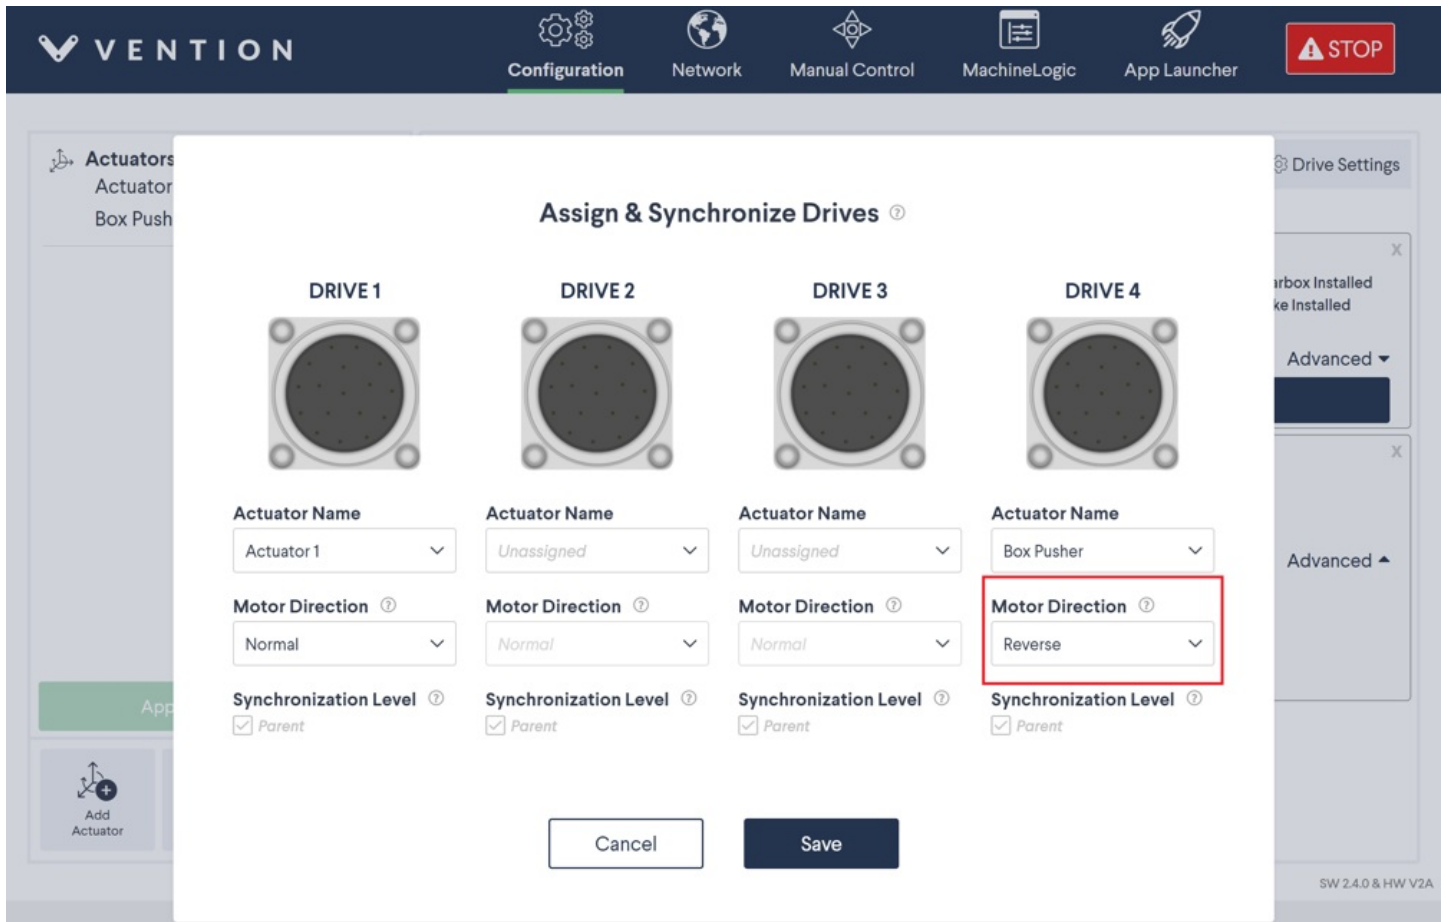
VENTION

Configuration Network Manual Control MachineLogic App Launcher STOP

Actuators
Actuator
Box Push

Drive Settings

rbox Installed
ke Installed

Advanced

Advanced

App

Add Actuator

Assign & Synchronize Drives

DRIVE 1
Actuator Name
Actuator 1
Motor Direction
Normal
Synchronization Level
Parent

DRIVE 2
Actuator Name
Unassigned
Motor Direction
Normal
Synchronization Level
Parent

DRIVE 3
Actuator Name
Unassigned
Motor Direction
Normal
Synchronization Level
Parent

DRIVE 4
Actuator Name
Box Pusher
Motor Direction
Reverse
Synchronization Level
Parent

Cancel
Save

SW 2.4.0 & HW V2A